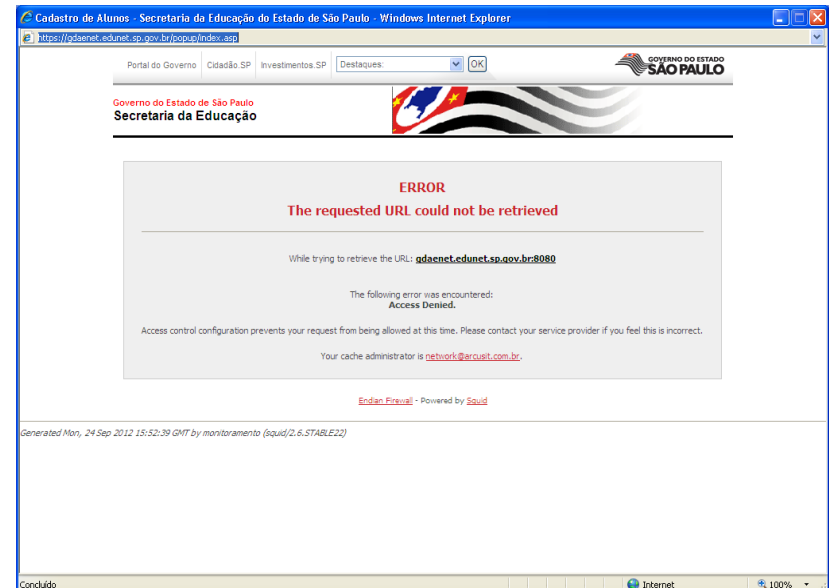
Cadastro de Alunos - Secretaria da Educação do Estado de São Paulo - Windows Internet Explorer

https://gdaenet.edunet.sp.gov.br/popup/index.asp

Portal do Governo | Cidadão.SP | Investimentos.SP | Destaques: | OK

GOVERNO DO ESTADO SÃO PAULO

Governo do Estado de São Paulo
Secretaria da Educação

ERROR
The requested URL could not be retrieved

While trying to retrieve the URL: gdaenet.edunet.sp.gov.br:8080

The following error was encountered:
Access Denied.

Access control configuration prevents your request from being allowed at this time. Please contact your service provider if you feel this is incorrect.

Your cache administrator is network@arcusit.com.br.

Endian Firewall - Powered by Squid

Generated Mon, 24 Sep 2012 15:52:39 GMT by monitoramento (squid/2.6.STABLE22)

Concluído | Internet | 100%